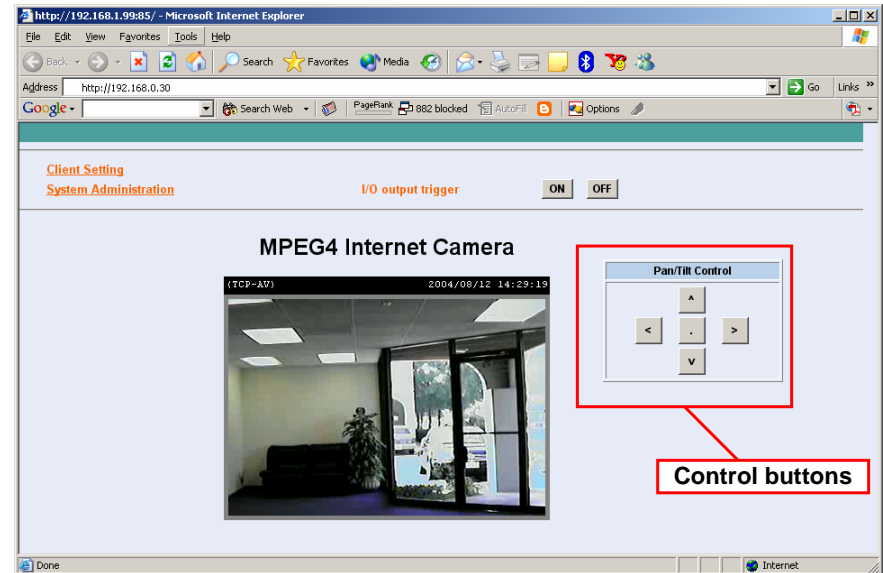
http://192.168.1.99:85/ - Microsoft Internet Explorer

File Edit View Favorites Tools Help

Back Search Favorites Media

Address http://192.168.0.30 Go Links »

Google Search Web PageRank 882 blocked AutoFill Options

Client Setting
System Administration

I/O output trigger ON OFF

MPEG4 Internet Camera

(TCP-AV) 2004/08/12 14:29:19

Pan/Tilt Control

^
< . >
v

Control buttons

Done Internet